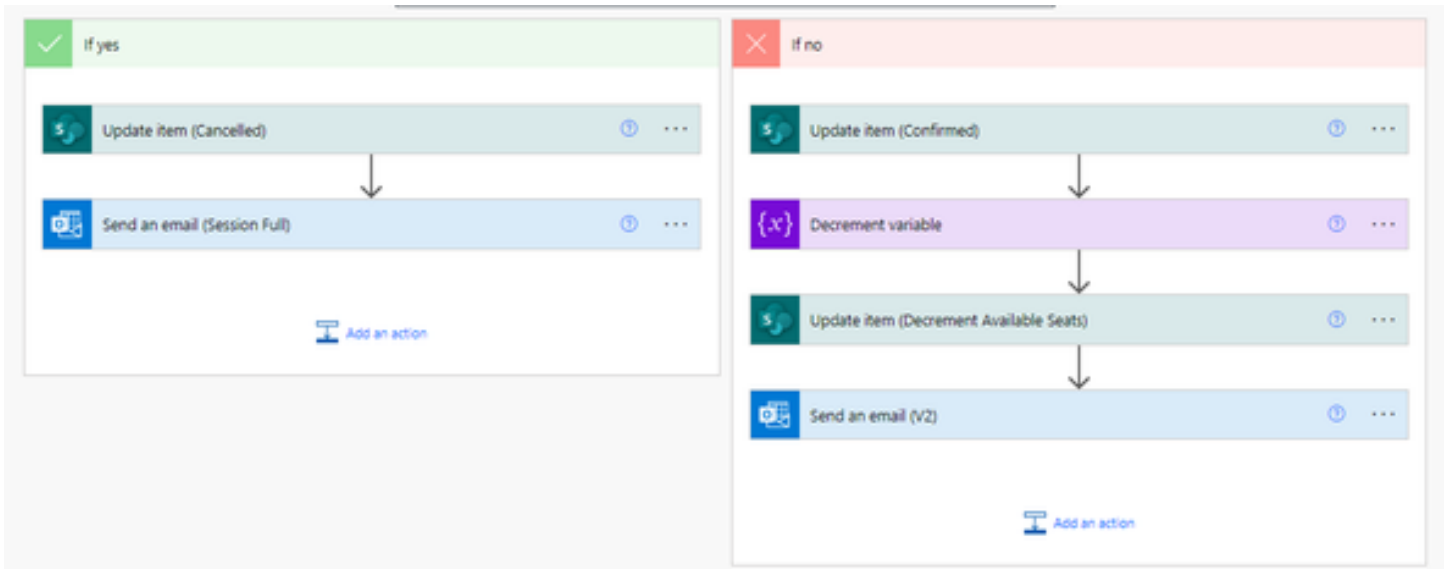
If yes

Update item (Cancelled)

Send an email (Session Full)

Add an action

If no

Update item (Confirmed)

$\{x\}$ Decrement variable

Update item (Decrement Available Seats)

Send an email (V2)

Add an action